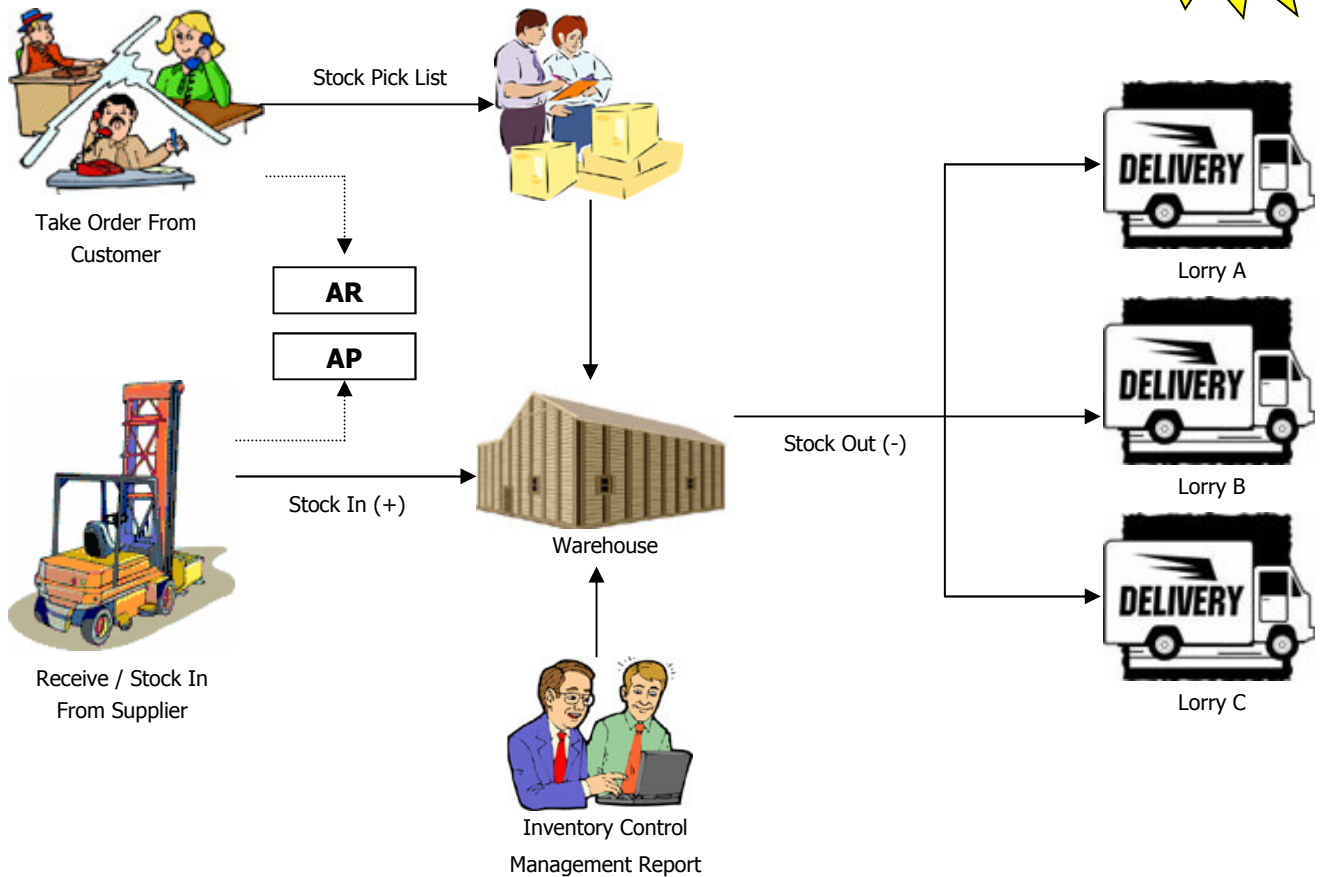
Stock Pick List

Take Order From Customer

AR

AP

DELIVERY

Lorry A

DELIVERY

Lorry B

DELIVERY

Lorry C

Stock Out (-)

Stock In (+)

Warehouse

Receive / Stock In From Supplier

Inventory Control

Management Report